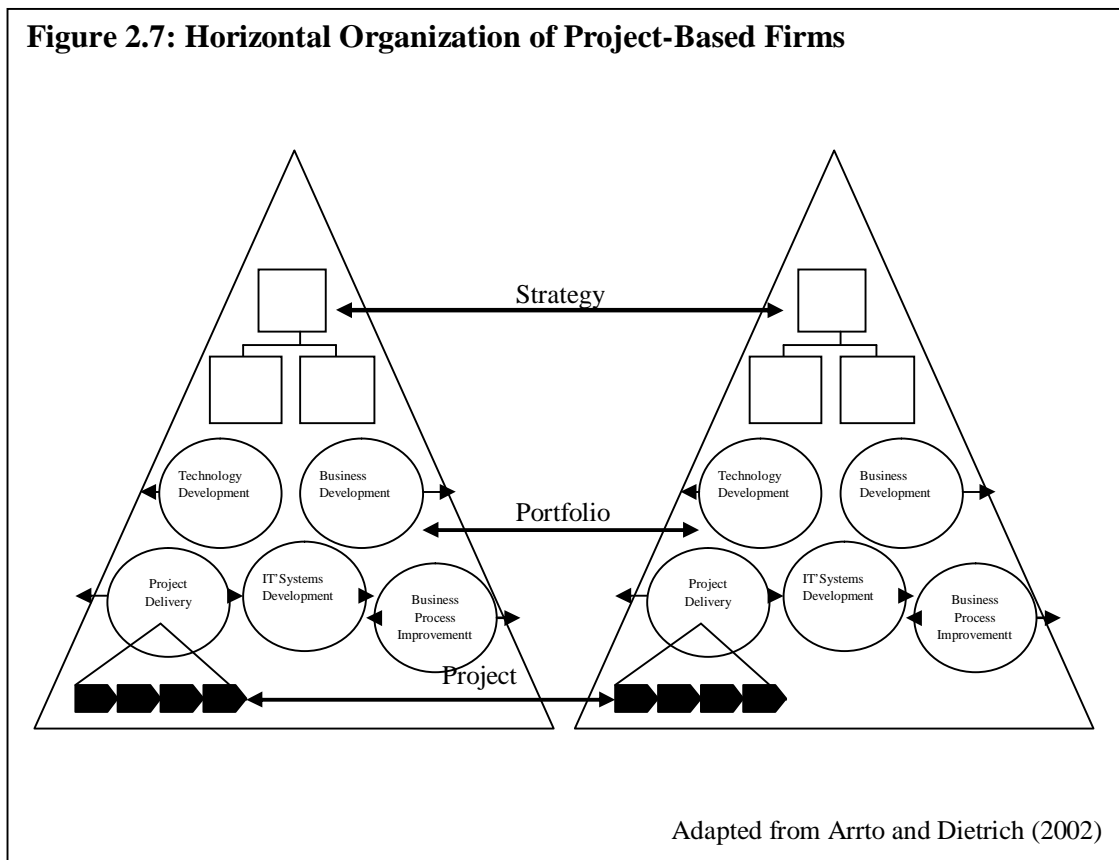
**Figure 2.7: Horizontal Organization of Project-Based Firms**

Strategy

Technology Development

Business Development

Portfolio

Project Delivery

IT'Systems Development

Business Process Improvementt

Technology Development

Business Development

Project Delivery

IT'Systems Development

Business Process Improvementt

Project

Adapted from Arrto and Dietrich (2002)